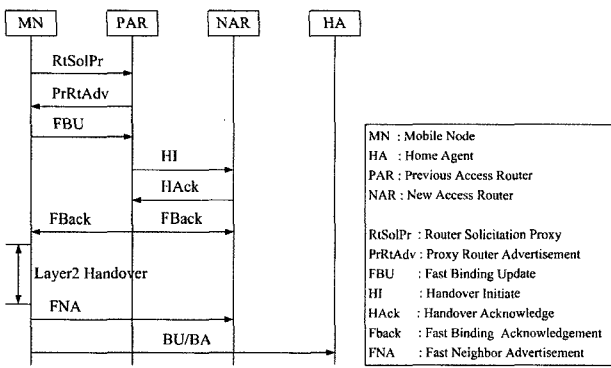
MN
PAR
NAR
HA

RtSolPr
PrRtAdv
FBU
HI
HAck
FBack
FBack
Layer2 Handover
FNA
BU/BA

MN : Mobile Node
HA : Home Agent
PAR : Previous Access Router
NAR : New Access Router

RtSolPr : Router Solicitation Proxy
PrRtAdv : Proxy Router Advertisement
FBU : Fast Binding Update
HI : Handover Initiate
HAck : Handover Acknowledge
Fback : Fast Binding Acknowledgement
FNA : Fast Neighbor Advertisement